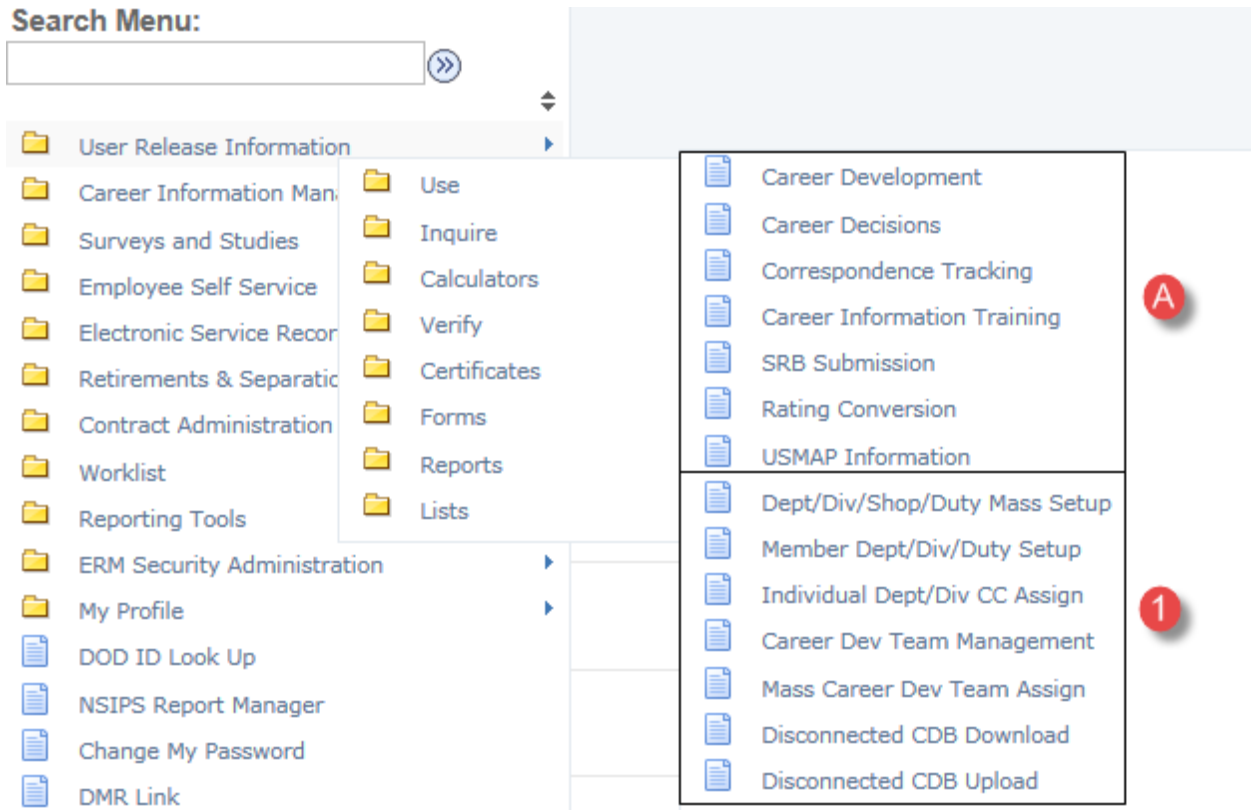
Search Menu:

User Release Information
Career Information Mana
Surveys and Studies
Employee Self Service
Electronic Service Recor
Retirements & Separatio
Contract Administration
Worklist
Reporting Tools
ERM Security Administration
My Profile
DOD ID Look Up
NSIPS Report Manager
Change My Password
DMR Link

Use
Inquire
Calculators
Verify
Certificates
Forms
Reports
Lists

Career Development
Career Decisions
Correspondence Tracking
Career Information Training
SRB Submission
Rating Conversion
USMAP Information

A

Dept/Div/Shop/Duty Mass Setup
Member Dept/Div/Duty Setup
Individual Dept/Div CC Assign
Career Dev Team Management
Mass Career Dev Team Assign
Disconnected CDB Download
Disconnected CDB Upload

1